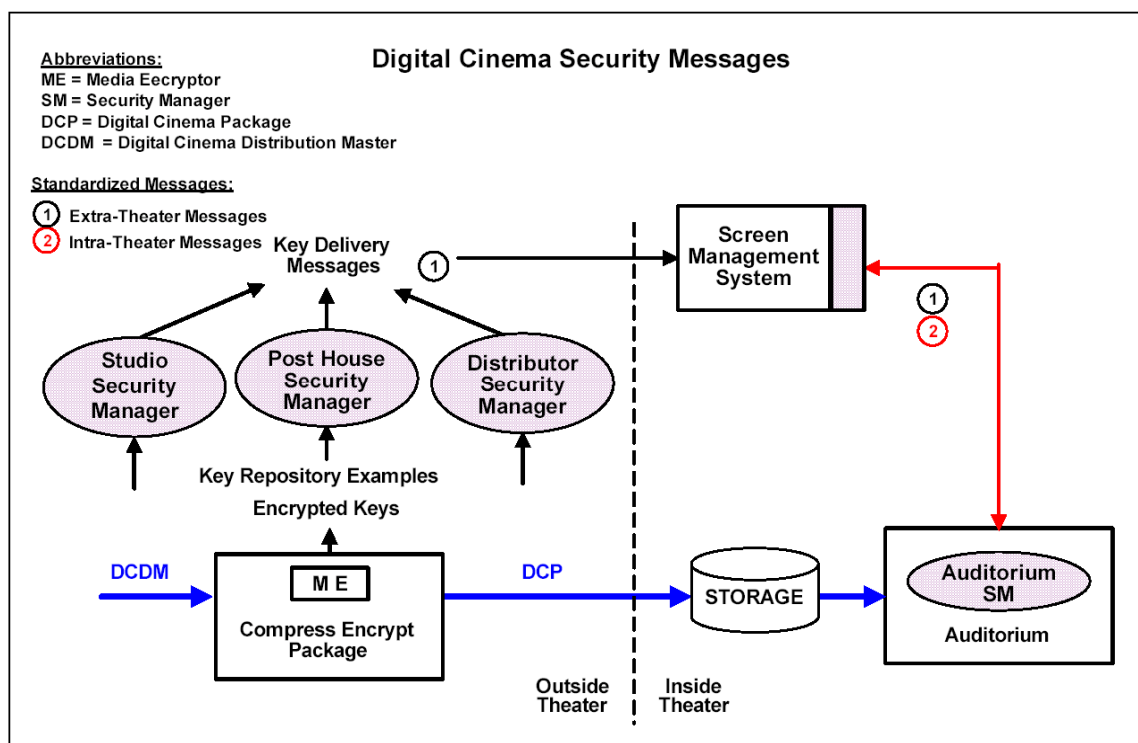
Abbreviations:
ME = Media Eecryptor
SM = Security Manager
DCP = Digital Cinema Package
DCDM = Digital Cinema Distribution Master

Digital Cinema Security Messages

Standardized Messages:
1 Extra-Theater Messages
2 Intra-Theater Messages

Key Delivery Messages

1

Screen Management System

1
2

Studio Security Manager

Post House Security Manager

Distributor Security Manager

Key Repository Examples

Encrypted Keys

DCDM

M E

Compress Encrypt Package

DCP

STORAGE

Auditorium SM

Auditorium

Outside Theater

Inside Theater